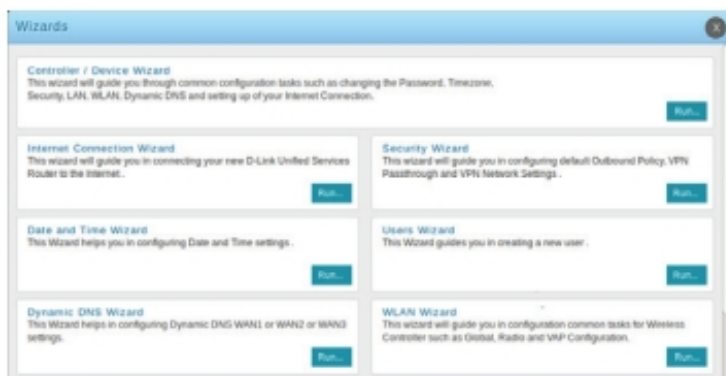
Wizards

Controller / Device Wizard
This wizard will guide you through common configuration tasks such as changing the Password, Timezone, Security, LAN, WLAN, Dynamic DNS and setting up of your Internet Connection.

Run...

Internet Connection Wizard
This wizard will guide you in connecting your new D-Link Unified Services Router to the Internet .

Run...

Security Wizard
This wizard will guide you in configuring default Outbound Policy, VPN Passthrough and VPN Network Settings .

Run...

Date and Time Wizard
This Wizard helps you in configuring Date and Time settings .

Run...

Users Wizard
This Wizard guides you in creating a new user .

Run...

Dynamic DNS Wizard
This Wizard helps in configuring Dynamic DNS WAN1 or WAN2 or WAN3 settings.

Run...

WLAN Wizard
This wizard will guide you in configuration common tasks for Wireless Controller such as Global, Radio and VAP Configuration.

Run...